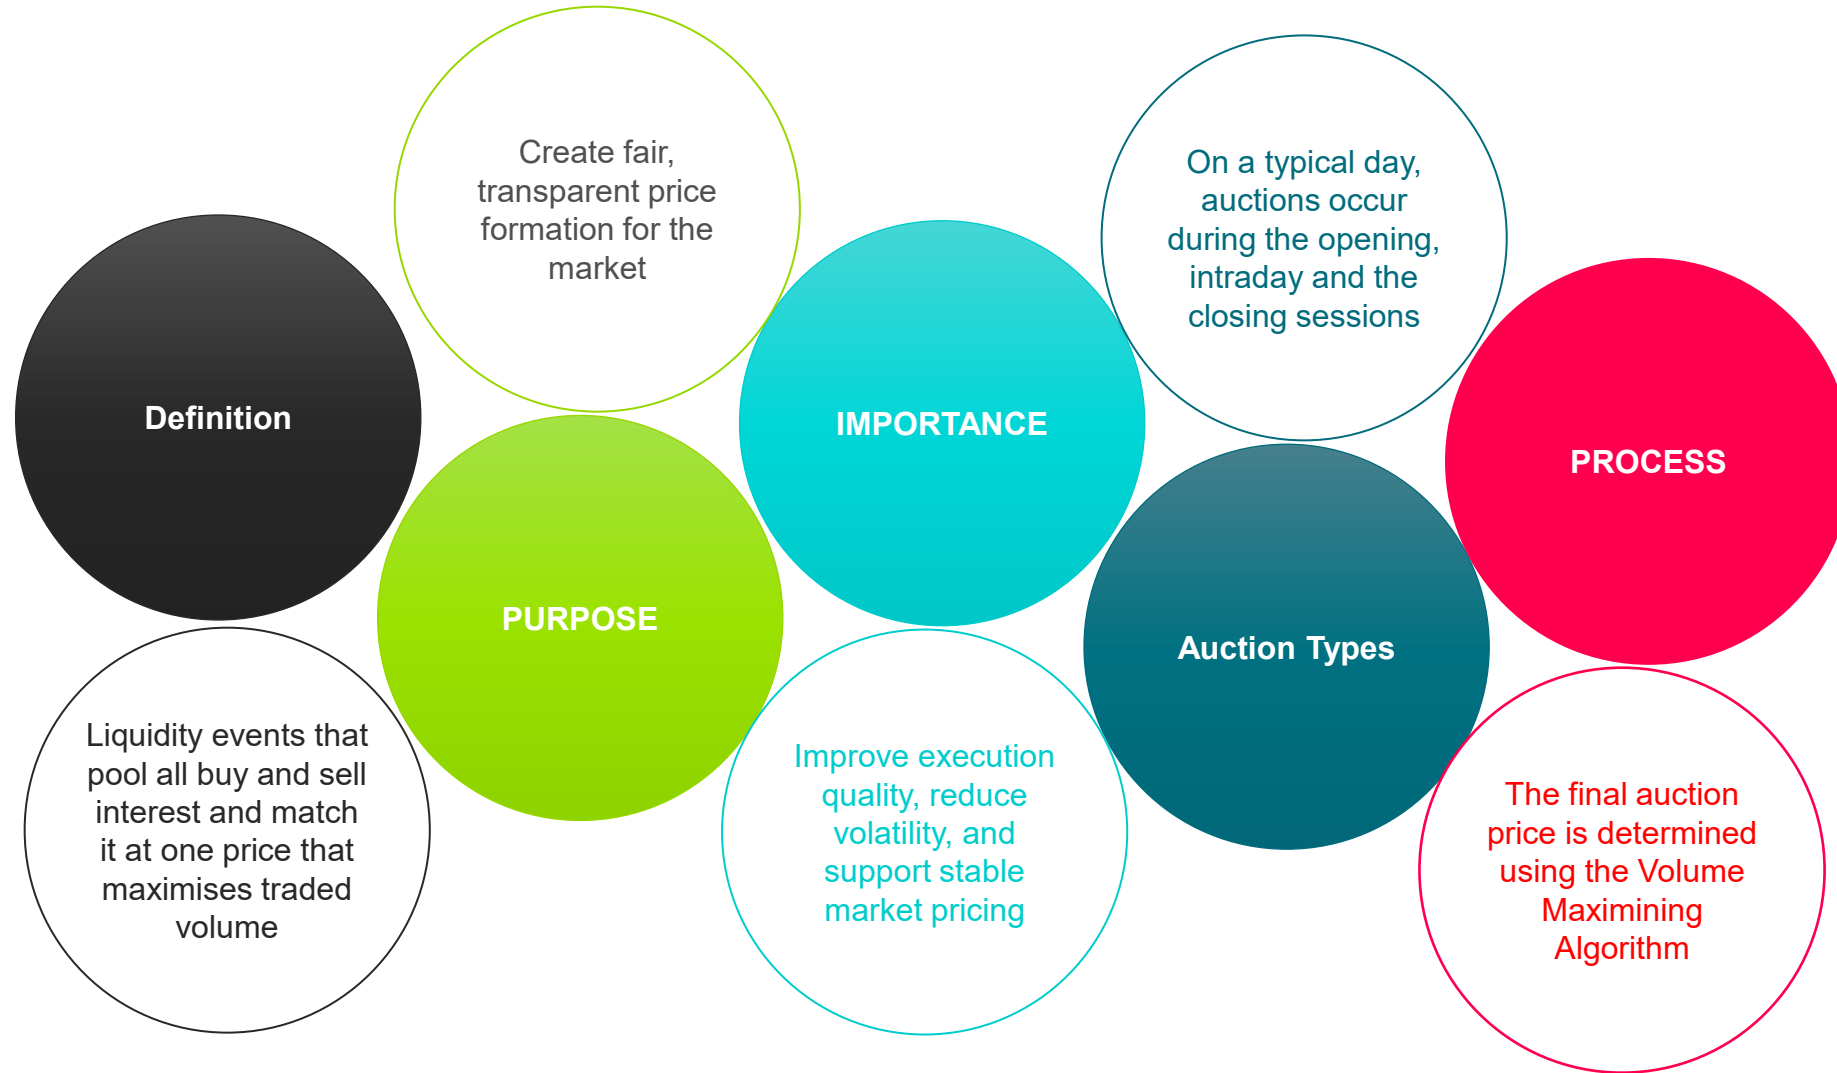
Definition

Liquidity events that pool all buy and sell interest and match it at one price that maximises traded volume

Create fair, transparent price formation for the market

PURPOSE

IMPORTANCE

Improve execution quality, reduce volatility, and support stable market pricing

On a typical day, auctions occur during the opening, intraday and the closing sessions

Auction Types

PROCESS

The final auction price is determined using the Volume Maximining Algorithm